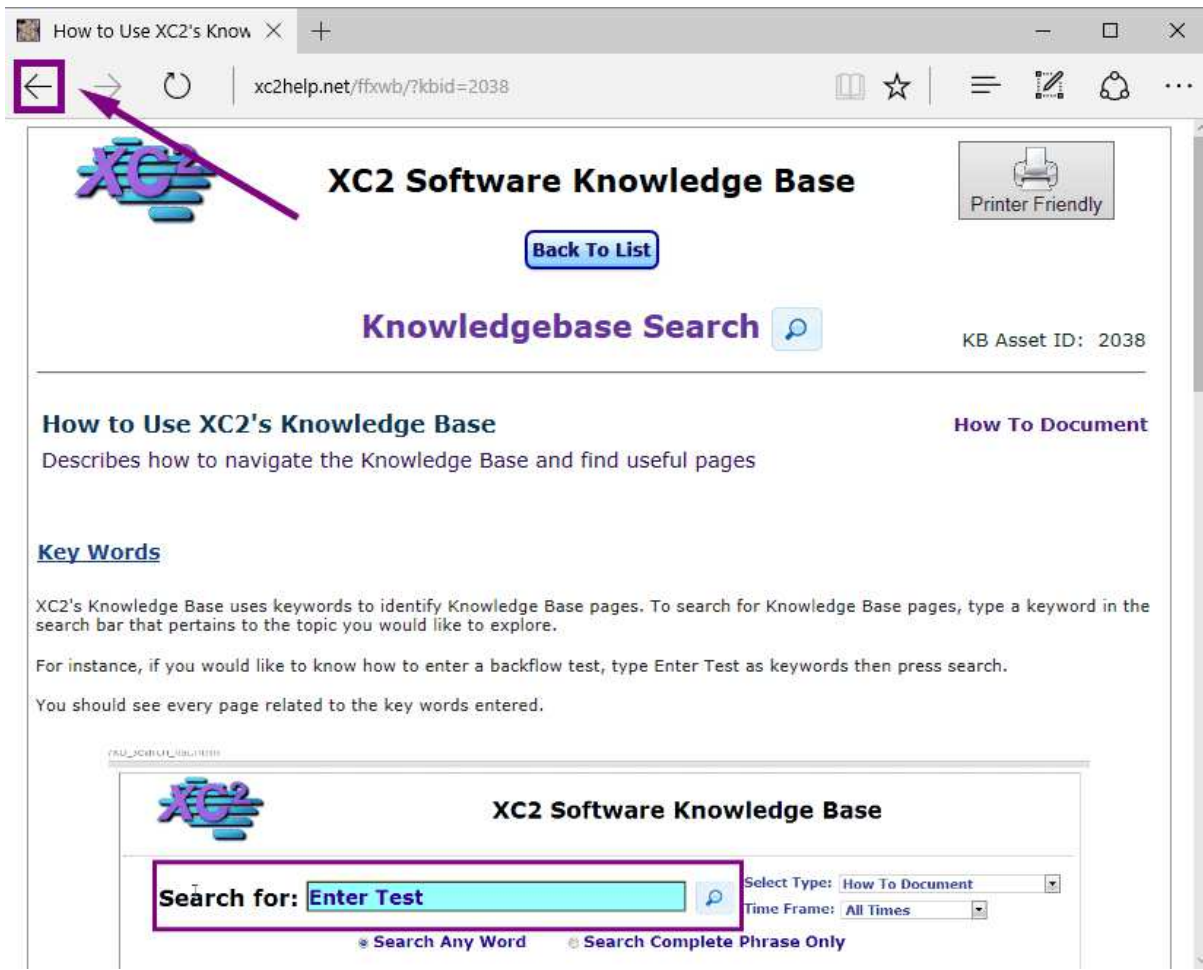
How to Use XC2's Know ×

xc2help.net/ffxwb/?kbid=2038

XC2

XC2 Software Knowledge Base

Printer Friendly

Back To List

Knowledgebase Search

KB Asset ID: 2038

How to Use XC2's Knowledge Base

How To Document

Describes how to navigate the Knowledge Base and find useful pages

Key Words

XC2's Knowledge Base uses keywords to identify Knowledge Base pages. To search for Knowledge Base pages, type a keyword in the search bar that pertains to the topic you would like to explore.

For instance, if you would like to know how to enter a backflow test, type Enter Test as keywords then press search.

You should see every page related to the key words entered.

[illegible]

XC2

XC2 Software Knowledge Base

Search for: Enter Test

Select Type: How To Document

Time Frame: All Times

Search Any Word

Search Complete Phrase Only